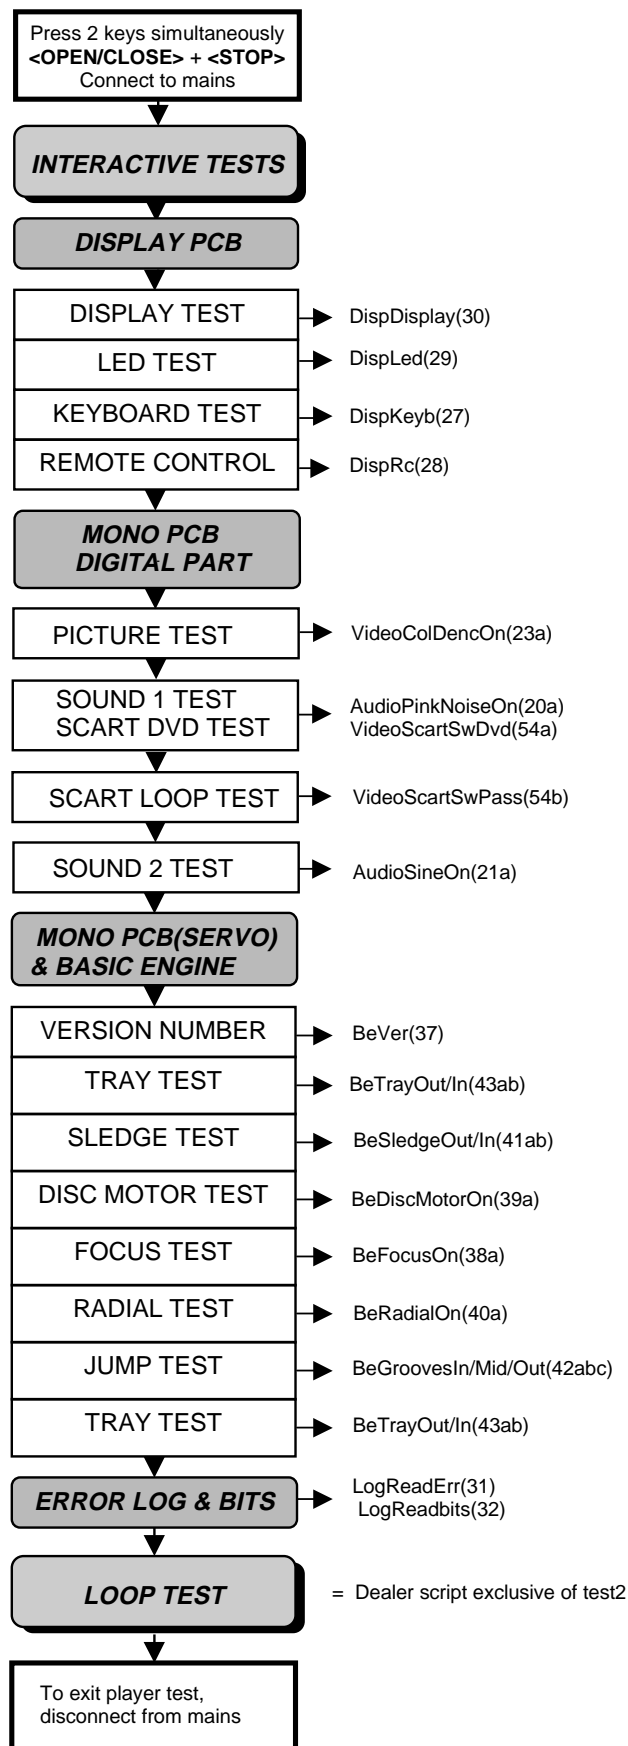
Press 2 keys simultaneously
**<OPEN/CLOSE>** + **<STOP>**
Connect to mains

INTERACTIVE TESTS

DISPLAY PCB

DISPLAY TEST → DispDisplay(30)
LED TEST → DispLed(29)
KEYBOARD TEST → DispKeyb(27)
REMOTE CONTROL → DispRc(28)

MONO PCB DIGITAL PART

PICTURE TEST → VideoColDencOn(23a)

SOUND 1 TEST
SCART DVD TEST → AudioPinkNoiseOn(20a)
VideoScartSwDvd(54a)

SCART LOOP TEST → VideoScartSwPass(54b)

SOUND 2 TEST → AudioSineOn(21a)

MONO PCB(SERVO) & BASIC ENGINE

VERSION NUMBER → BeVer(37)
TRAY TEST → BeTrayOut/In(43ab)
SLEDGE TEST → BeSledgeOut/In(41ab)
DISC MOTOR TEST → BeDiscMotorOn(39a)
FOCUS TEST → BeFocusOn(38a)
RADIAL TEST → BeRadialOn(40a)
JUMP TEST → BeGroovesIn/Mid/Out(42abc)
TRAY TEST → BeTrayOut/In(43ab)

ERROR LOG & BITS → LogReadErr(31)
LogReadbits(32)

LOOP TEST = Dealer script exclusive of test2

To exit player test, disconnect from mains